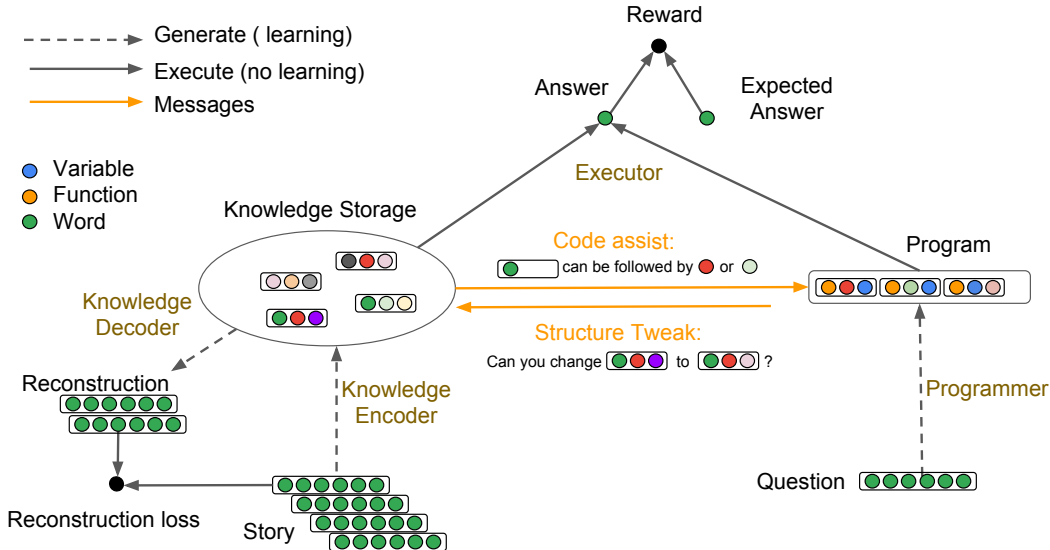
Generate ( learning)
Execute (no learning)
Messages

Variable
Function
Word

Reward
Answer
Expected Answer
Executor

Knowledge Storage
Program

Code assist:
can be followed by or

Structure Tweak:
Can you change to ?

Knowledge Decoder
Reconstruction
Knowledge Encoder
Programmer

Reconstruction loss
Story
Question